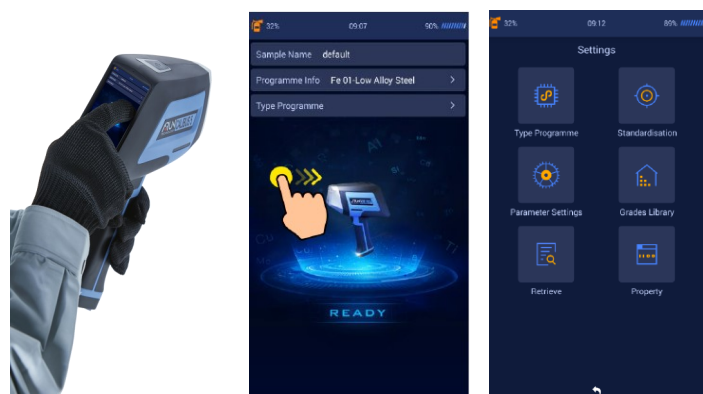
32% 09:07 90%

Sample Name default

Programme Info Fe 01-Low Alloy Steel >

Type Programme >

READY

32% 09:12 89%

Settings

Type Programme

Standardisation

Parameter Settings

Grades Library

Retrieve

Property